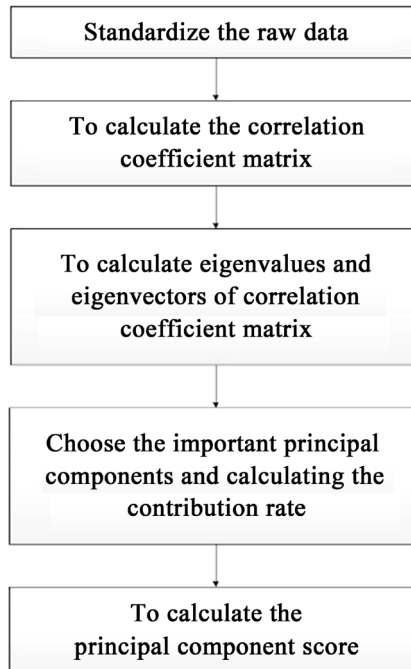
Standardize the raw data

To calculate the correlation coefficient matrix

To calculate eigenvalues and eigenvectors of correlation coefficient matrix

Choose the important principal components and calculating the contribution rate

To calculate the principal component score